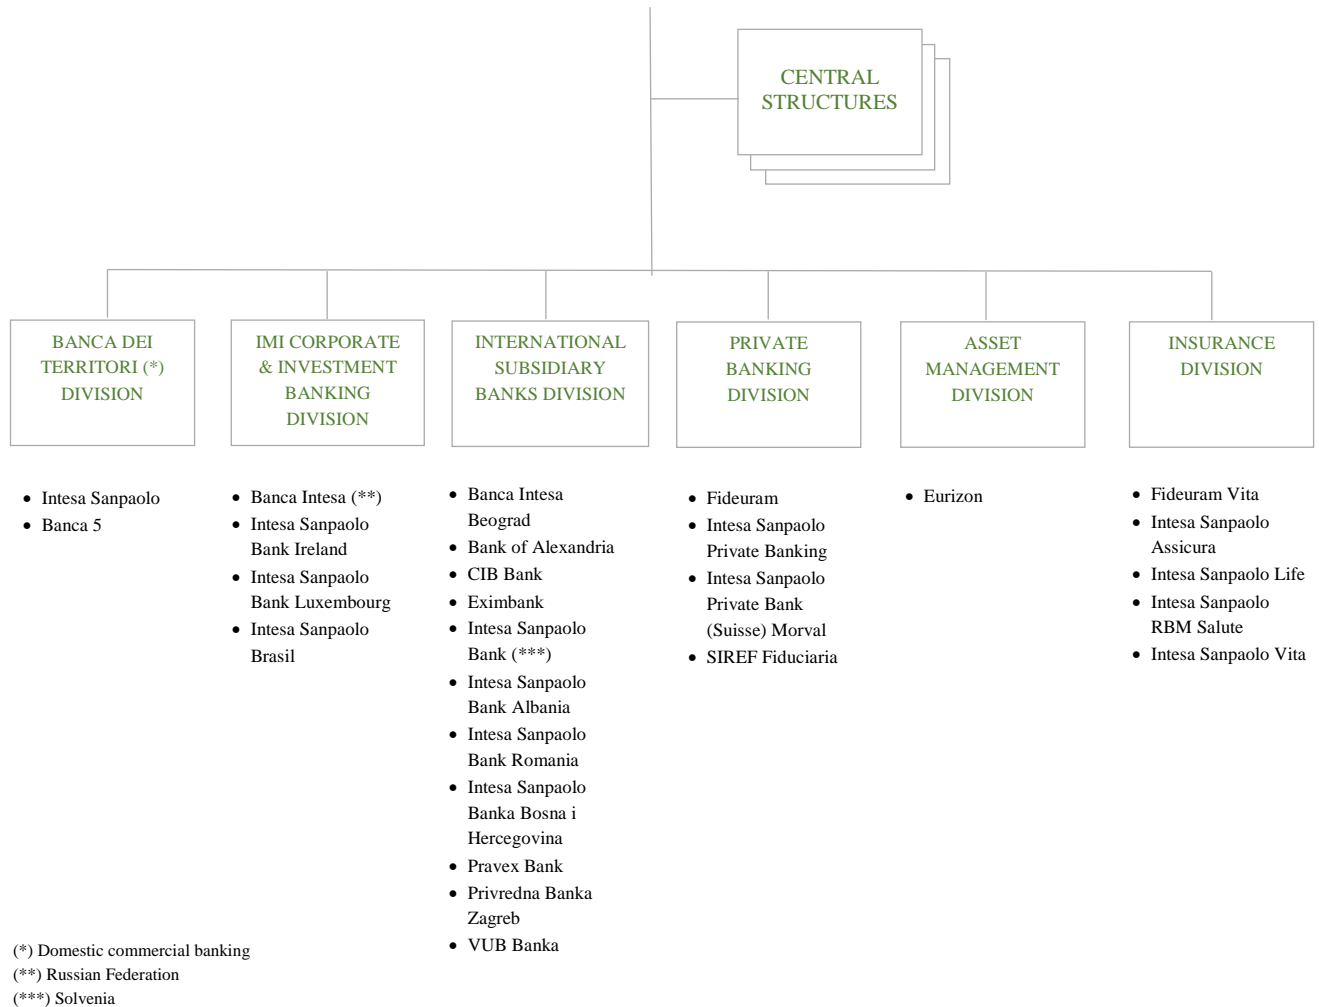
CENTRAL STRUCTURES

BANCA DEI TERRITORI (*) DIVISION

- Intesa Sanpaolo
- Banca 5

IMI CORPORATE & INVESTMENT BANKING DIVISION

- Banca Intesa (**)
- Intesa Sanpaolo Bank Ireland
- Intesa Sanpaolo Bank Luxembourg
- Intesa Sanpaolo Brasil

INTERNATIONAL SUBSIDIARY BANKS DIVISION

- Banca Intesa Beograd
- Bank of Alexandria
- CIB Bank
- Eximbank
- Intesa Sanpaolo Bank (***)
- Intesa Sanpaolo Bank Albania
- Intesa Sanpaolo Bank Romania
- Intesa Sanpaolo Banka Bosna i Hercegovina
- Pravex Bank
- Privredna Banka Zagreb
- VUB Banka

PRIVATE BANKING DIVISION

- Fideuram
- Intesa Sanpaolo Private Banking
- Intesa Sanpaolo Private Bank (Suisse) Morval
- SIREF Fiduciaria

ASSET MANAGEMENT DIVISION

- Eurizon

INSURANCE DIVISION

- Fideuram Vita
- Intesa Sanpaolo Assicura
- Intesa Sanpaolo Life
- Intesa Sanpaolo RBM Salute
- Intesa Sanpaolo Vita

(*) Domestic commercial banking
(**) Russian Federation
(***) Solvenia